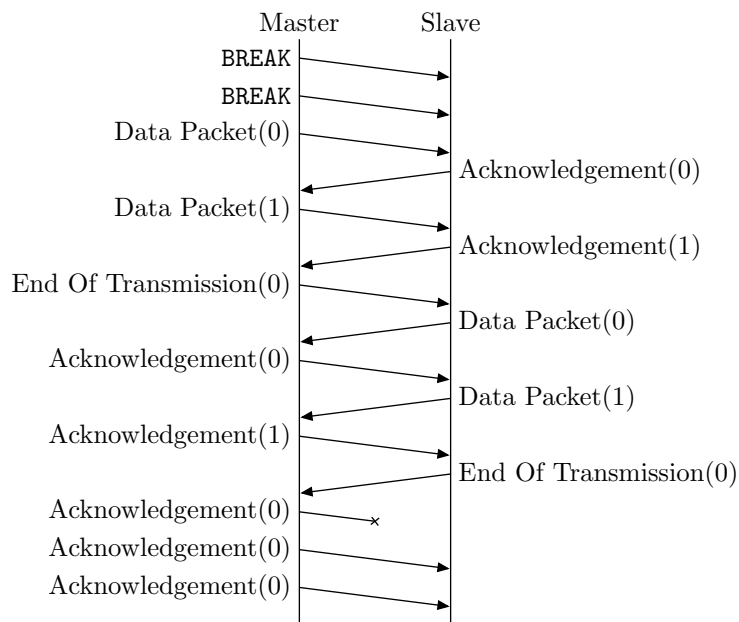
Master
Slave

BREAK
BREAK
Data Packet(0)
Acknowledgement(0)
Data Packet(1)
Acknowledgement(1)
End Of Transmission(0)
Data Packet(0)
Acknowledgement(0)
Data Packet(1)
Acknowledgement(1)
End Of Transmission(0)
Acknowledgement(0)
Acknowledgement(0)
Acknowledgement(0)